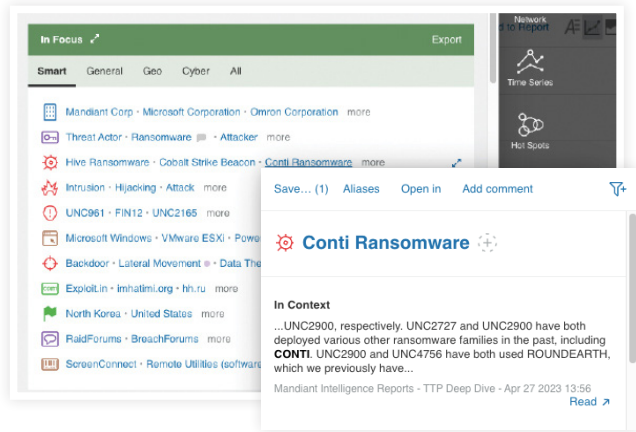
In Focus

Export

Smart General Geo Cyber All

Mandiant Corp · Microsoft Corporation · Omron Corporation more

Threat Actor · Ransomware · Attacker more

Hive Ransomware · Cobalt Strike Beacon · Conti Ransomware more

Intrusion · Hijacking · Attack more

UNC961 · FIN12 · UNC2165 more

Microsoft Windows · VMware ESXi · Powe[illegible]

Backdoor · Lateral Movement · Data The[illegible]

Exploit.in · imhatimi.org · hh.ru more

North Korea · United States more

RaidForums · BreachForums more

ScreenConnect · Remote Utilities (software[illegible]

Network

d to Report

Time Series

Hot Spots

Save... (1) Aliases Open in Add comment

Conti Ransomware

In Context

...UNC2900, respectively. UNC2727 and UNC2900 have both deployed various other ransomware families in the past, including **CONTI**. UNC2900 and UNC4756 have both used ROUNDEARTH, which we previously have...

Mandiant Intelligence Reports - TTP Deep Dive - Apr 27 2023 13:56

Read